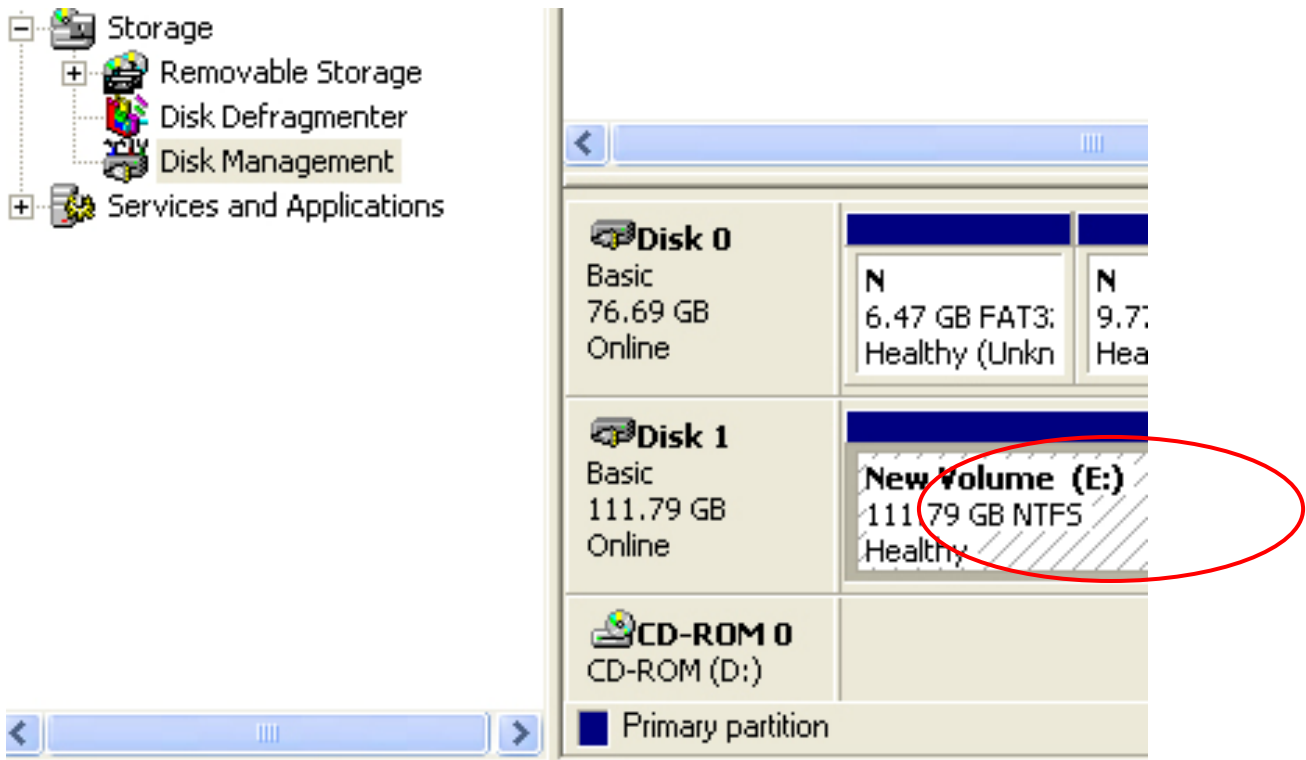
Storage
Removable Storage
Disk Defragmenter
Disk Management
Services and Applications

Disk 0
Basic
76.69 GB
Online

N
6.47 GB FAT3
Healthy (Unkn

N
9.7
Hea

Disk 1
Basic
111.79 GB
Online

New Volume (E:)
111.79 GB NTFS
Healthy

CD-ROM 0
CD-ROM (D:)

Primary partition